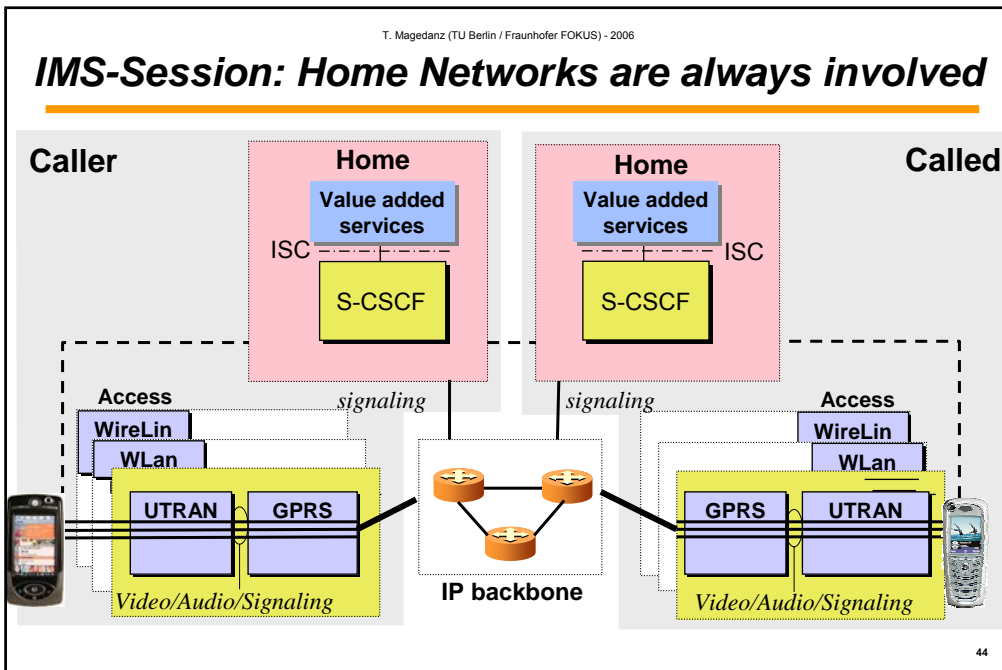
T. Magedanz (TU Berlin / Fraunhofer FOKUS) - 2006

IMS-Session: Home Networks are always involved

Caller

Home

Value added services

ISC

S-CSCF

Home

Value added services

ISC

S-CSCF

Called

Access

WireLin

WLan

UTRAN

GPRS

Video/Audio/Signaling

signaling

signaling

IP backbone

Access

WireLin

WLan

GPRS

UTRAN

Video/Audio/Signaling

44